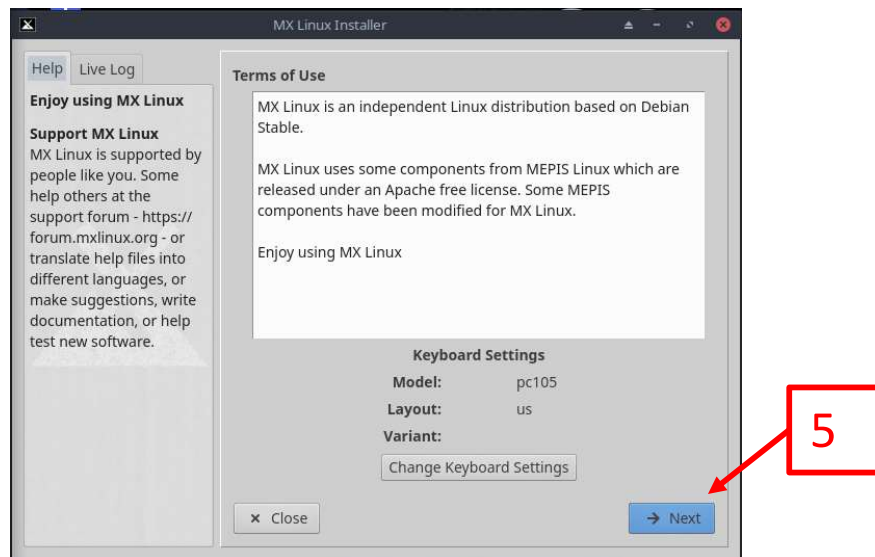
MX Linux Installer

Help | Live Log

Enjoy using MX Linux

Support MX Linux
MX Linux is supported by people like you. Some help others at the support forum - https://forum.mxlinux.org - or translate help files into different languages, or make suggestions, write documentation, or help test new software.

Terms of Use

MX Linux is an independent Linux distribution based on Debian Stable.

MX Linux uses some components from MEPIS Linux which are released under an Apache free license. Some MEPIS components have been modified for MX Linux.

Enjoy using MX Linux

Keyboard Settings

| Model: | pc105 |
|---|---|
| Layout: | us |
| Variant: | |

Change Keyboard Settings

× Close

→ Next

5